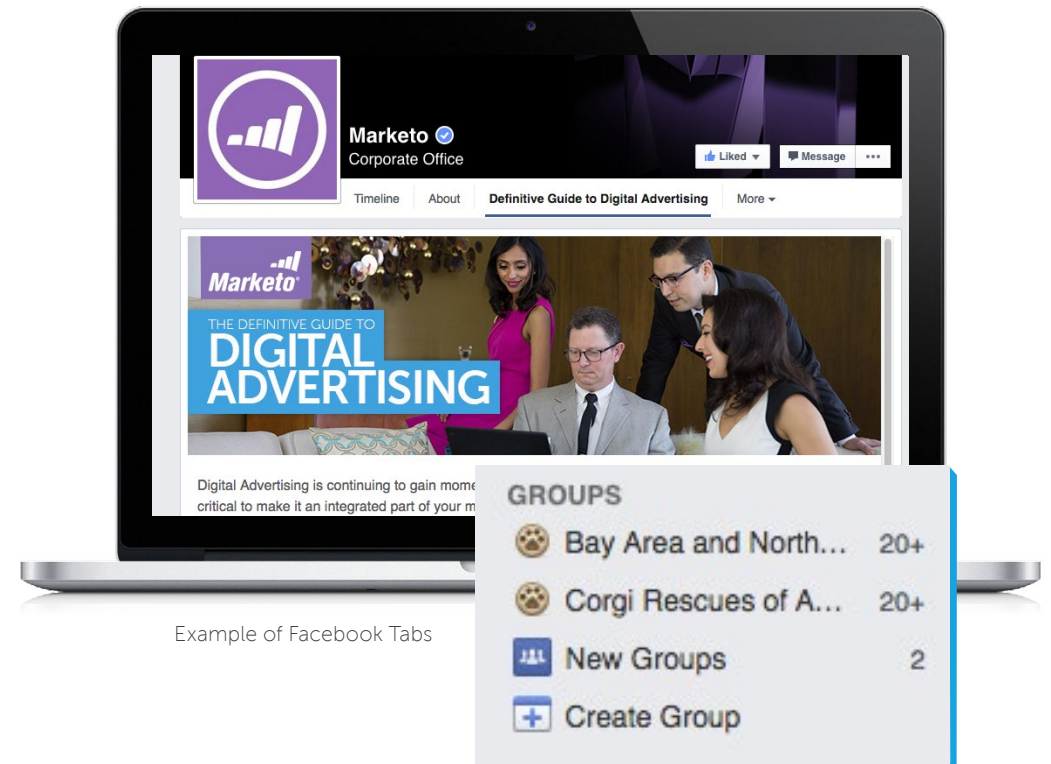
Marketo
Corporate Office

Liked
Message
...

Timeline
About
Definitive Guide to Digital Advertising
More

Marketo

THE DEFINITIVE GUIDE TO
DIGITAL
ADVERTISING

Digital Advertising is continuing to gain mome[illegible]
critical to make it an integrated part of your m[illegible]

GROUPS
Bay Area and North... 20+
Corgi Rescues of A... 20+
New Groups 2
Create Group

Example of Facebook Tabs